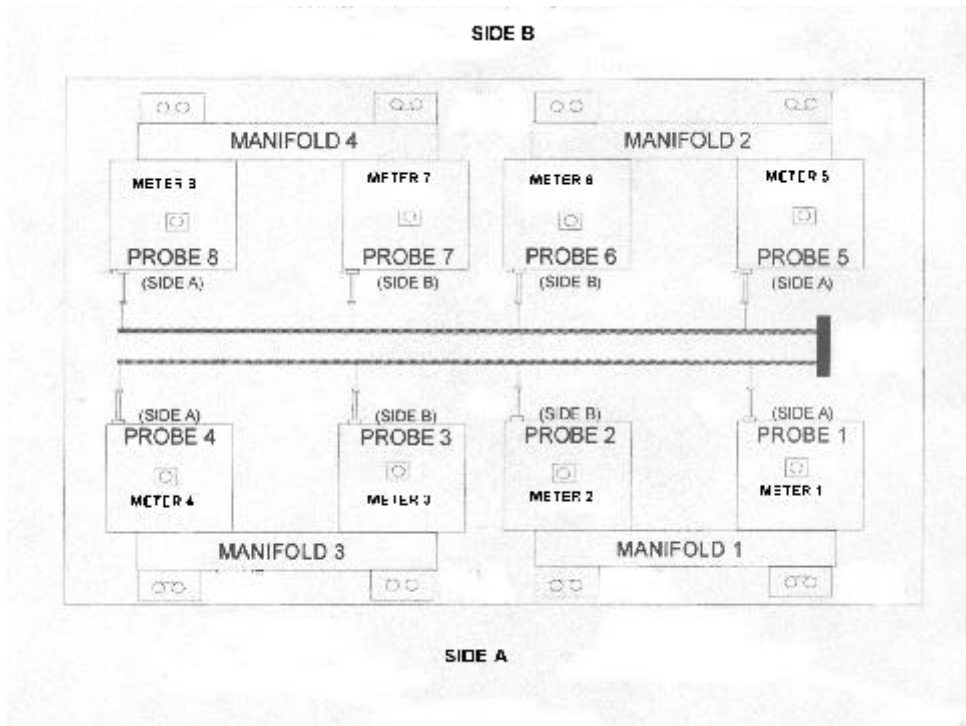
SIDE B

MANIFOLD 4

MANIFOLD 2

METER 8

PROBE 8

(SIDE A)

METER 7

PROBE 7

(SIDE B)

METER 6

PROBE 6

(SIDE B)

METER 5

PROBE 5

(SIDE A)

(SIDE A)

PROBE 4

METER 4

(SIDE B)

PROBE 3

METER 3

(SIDE B)

PROBE 2

METER 2

(SIDE A)

PROBE 1

METER 1

MANIFOLD 3

MANIFOLD 1

SIDE A